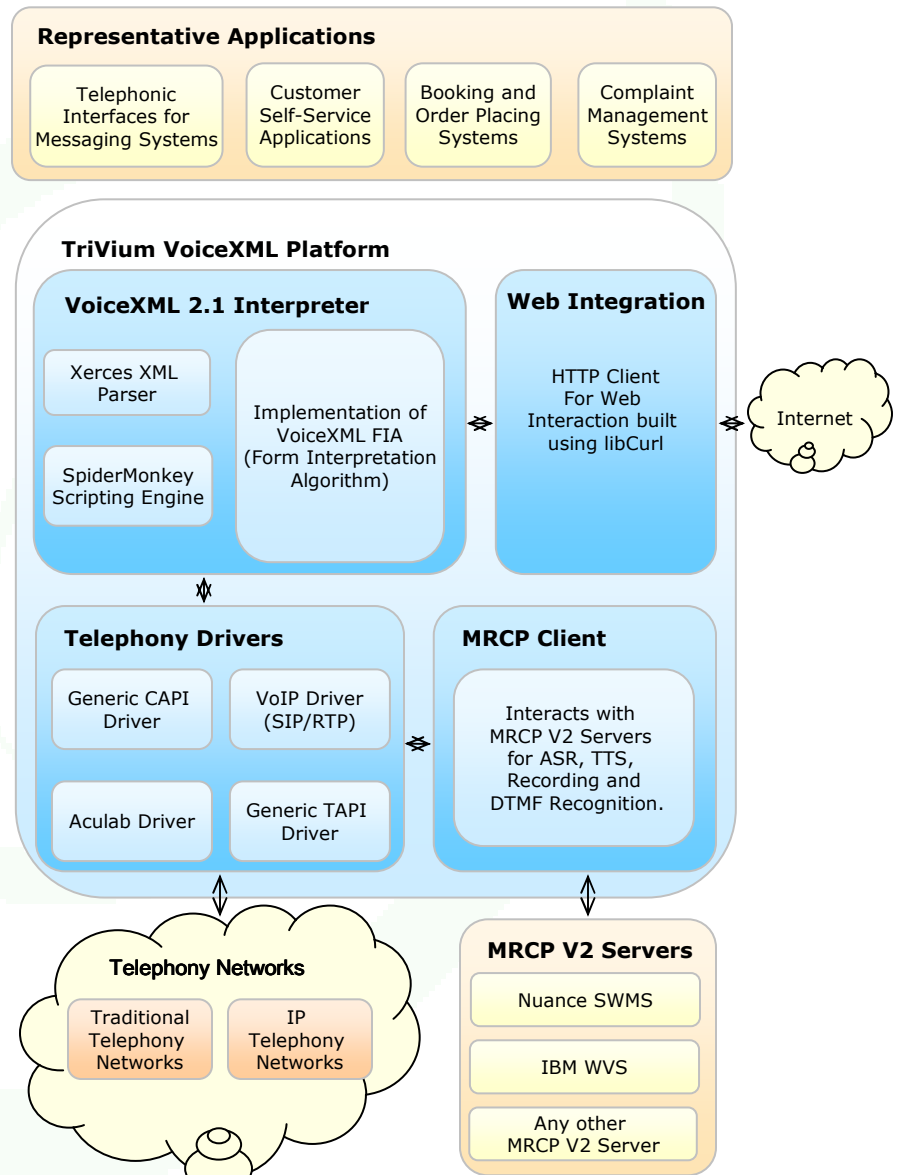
Representative Applications

Telephonic Interfaces for Messaging Systems

Customer Self-Service Applications

Booking and Order Placing Systems

Complaint Management Systems

TriVium VoiceXML Platform

VoiceXML 2.1 Interpreter

Xerces XML Parser

SpiderMonkey Scripting Engine

Implementation of VoiceXML FIA (Form Interpretation Algorithm)

Web Integration

HTTP Client For Web Interaction built using libCurl

Internet

Telephony Drivers

Generic CAPI Driver

VoIP Driver (SIP/RTP)

Aculab Driver

Generic TAPI Driver

MRCP Client

Interacts with MRCP V2 Servers for ASR, TTS, Recording and DTMF Recognition.

Telephony Networks

Traditional Telephony Networks

IP Telephony Networks

MRCP V2 Servers

Nuance SWMS

IBM WVS

Any other MRCP V2 Server